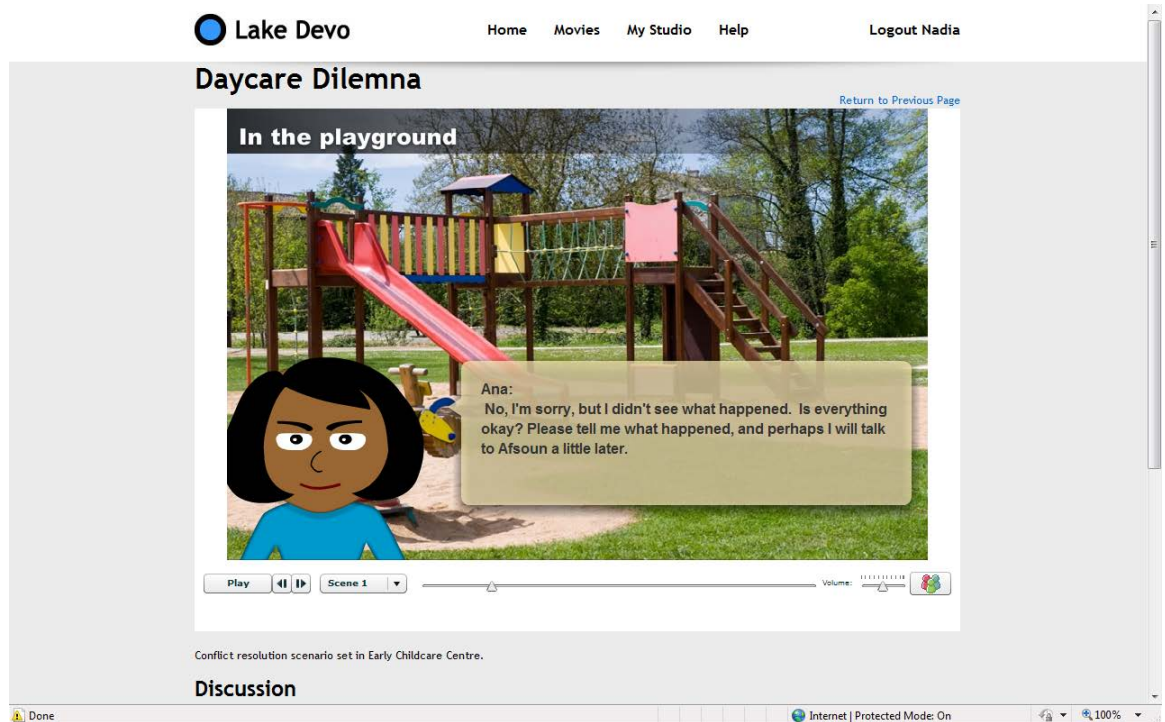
Lake Devo

Home Movies My Studio Help

Logout Nadia

Daycare Dilemna

Return to Previous Page

In the playground

Ana:
No, I'm sorry, but I didn't see what happened. Is everything okay? Please tell me what happened, and perhaps I will talk to Afsoun a little later.

Play

Scene 1

Volume:

Conflict resolution scenario set in Early Childcare Centre.

Discussion

Done

Internet | Protected Mode: On

100%